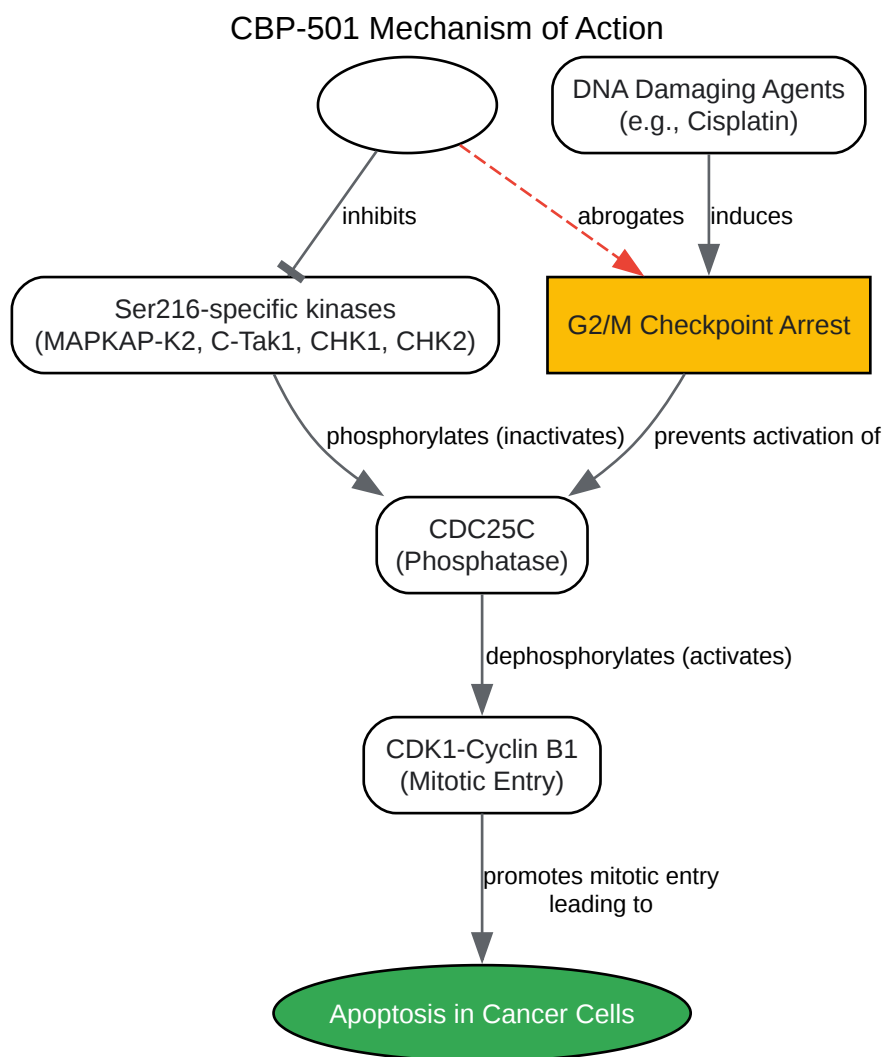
CBP-501 Mechanism of Action

DNA Damaging Agents
(e.g., Cisplatin)

inhibits

abrogates

induces

Ser216-specific kinases
(MAPKAP-K2, C-Tak1, CHK1, CHK2)

G2/M Checkpoint Arrest

phosphorylates (inactivates)

prevents activation of

CDC25C
(Phosphatase)

dephosphorylates (activates)

CDK1-Cyclin B1
(Mitotic Entry)

promotes mitotic entry
leading to

Apoptosis in Cancer Cells